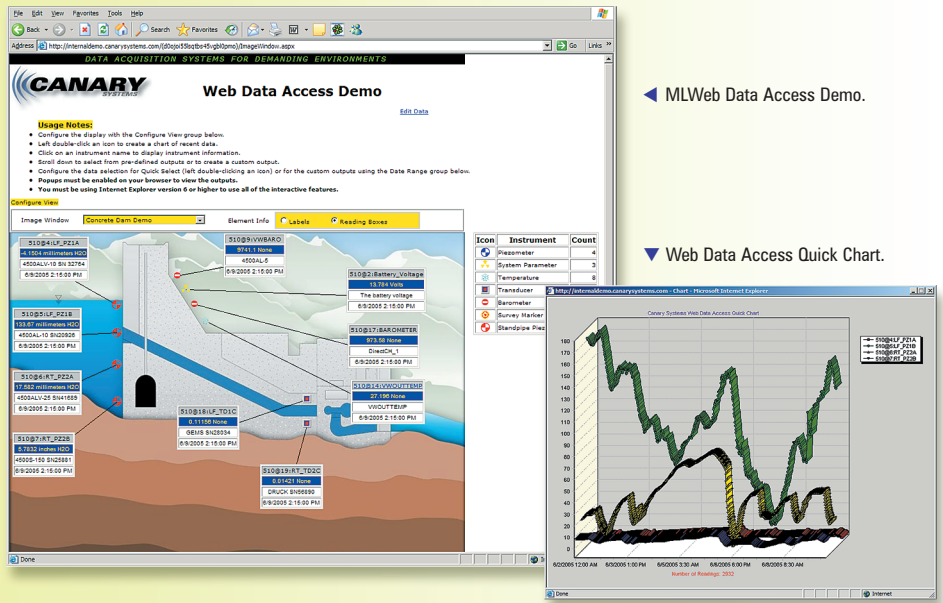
File Edit View Favorites Tools Help

Back Search Favorites

Address http://internaldemo.canarysystems.com/(d0eoj055bqtbs45vgbl0pmo)/ImageWindow.aspx Go Links

DATA ACQUISITION SYSTEMS FOR DEMANDING ENVIRONMENTS

CANARY SYSTEMS

Web Data Access Demo

Edit Data

Usage Notes:

- Configure the display with the Configure View group below.
- Left double-click an icon to create a chart of recent data.
- Click on an instrument name to display instrument information.
- Scroll down to select from pre-defined outputs or to create a custom output.
- Configure the data selection for Quick Select (left double-clicking an icon) or for the custom outputs using the Date Range group below.
- Popups must be enabled on your browser to view the outputs.
- You must be using Internet Explorer version 6 or higher to use all of the interactive features.

Configure View

Image Window Concrete Dam Demo Element Info Labels Reading Boxes

510@4:LF_PZ1A
-4.1504 millimeters H2O
4500ALV-10 SN 32764
6/9/2005 2:15:00 PM

510@9:VWBARO
9741.1 None
4500AL-5
6/9/2005 2:15:00 PM

510@2:Battery_Voltage
13.784 Volts
The battery voltage
6/9/2005 2:15:00 PM

510@5:LF_PZ1B
133.67 millimeters H2O
4500AL-10 SN20926
6/9/2005 2:15:00 PM

510@17:BAROMETER
973.58 None
DirectCH_1
6/9/2005 2:15:00 PM

510@6:RT_PZ2A
17.582 millimeters H2O
4500ALV-25 SN41689
6/9/2005 2:15:00 PM

510@14:VWOUTTEMP
27.196 None
VWOUTTEMP
6/9/2005 2:15:00 PM

510@18:LF_TD1C
0.11156 None
GEMS SN26034
6/9/2005 2:15:00 PM

510@7:RT_PZ2B
5.7832 inches H2O
4500S-150 SN25881
6/9/2005 2:15:00 PM

510@19:RT_TD2C
0.01421 None
DRUCK SN56890
6/9/2005 2:15:00 PM

| Icon | Instrument | Count |
|---|---|---|
| | Piezometer | 4 |
| | System Parameter | 3 |
| | Temperature | 8 |
| | Transducer | |
| | Barometer | |
| | Survey Marker | |
| | Standpipe Piez | |

Done

◀ MLWeb Data Access Demo.

▼ Web Data Access Quick Chart.

http://internaldemo.canarysystems.com - Chart - Microsoft Internet Explorer

Canary Systems Web Data Access Quick Chart

510@4:LF_PZ1A
510@5:LF_PZ1B
510@6:RT_PZ2A
510@7:RT_PZ2B

180
160
140
120
100
80
60
40
20
0

6/2/2005 12:00 AM 6/3/2005 1:00 PM 6/5/2005 3:30 AM 6/6/2005 6:00 PM 6/8/2005 8:30 AM

Number of Readings: 2932

Done Internet